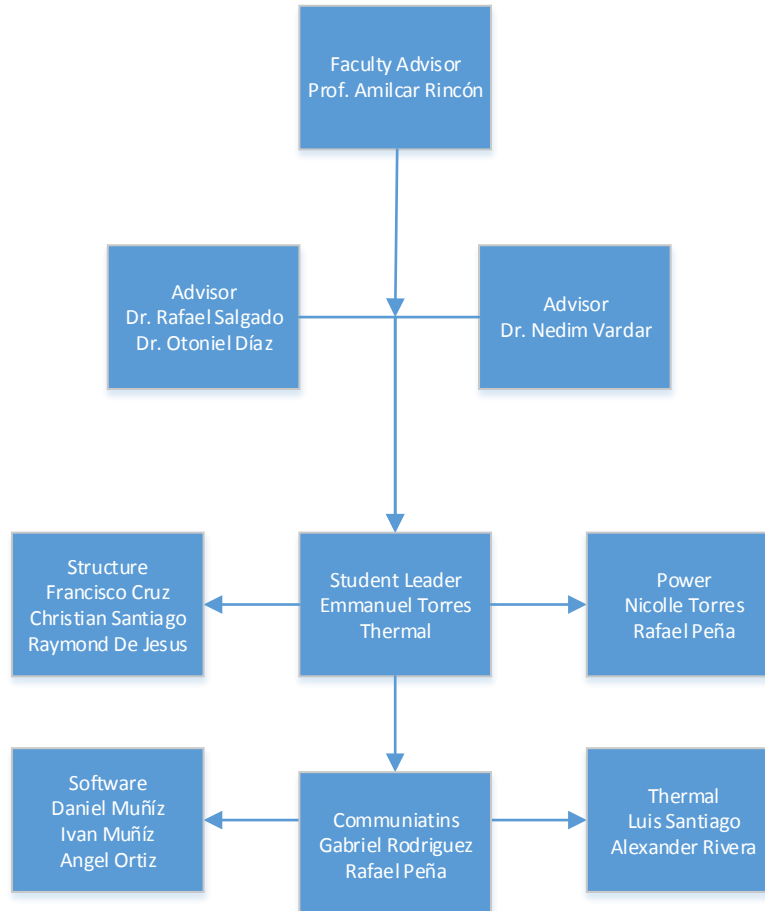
Faculty Advisor
Prof. Amilcar Rincón

Advisor
Dr. Rafael Salgado
Dr. Otoniel Díaz

Advisor
Dr. Nedim Vardar

Structure
Francisco Cruz
Christian Santiago
Raymond De Jesus

Student Leader
Emmanuel Torres
Thermal

Power
Nicolle Torres
Rafael Peña

Software
Daniel Muñíz
Ivan Muñíz
Angel Ortiz

Communiatins
Gabriel Rodriguez
Rafael Peña

Thermal
Luis Santiago
Alexander Rivera